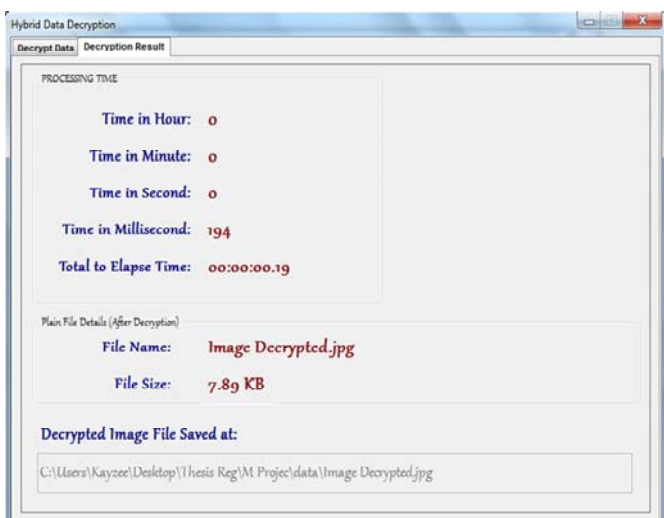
Hybrid Data Decryption

Decrypt Data | Decryption Result

PROCESSING TIME

Time in Hour: 0

Time in Minute: 0

Time in Second: 0

Time in Millisecond: 194

Total to Elapse Time: 00:00:00.19

Plain File Details (After Decryption)

File Name: Image Decrypted.jpg

File Size: 7.89 KB

Decrypted Image File Saved at:

C:\Users\Kayzee\Desktop\Thesis Reg\M Projec\data\Image Decrypted.jpg